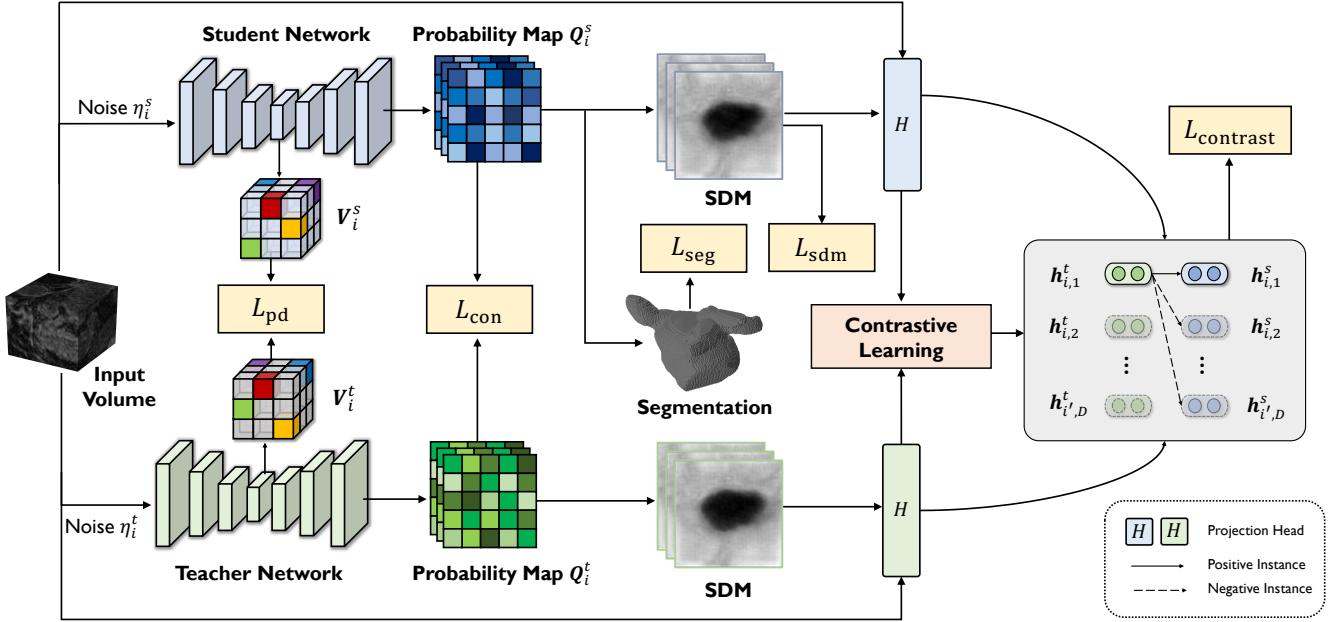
Student Network

Probability Map $Q_i^s$

Noise $\eta_i^s$

$V_i^s$

SDM

$H$

$L_{\text{contrast}}$

$L_{\text{seg}}$

$L_{\text{sdm}}$

$L_{\text{pd}}$

$L_{\text{con}}$

Contrastive Learning

$h_{i,1}^t$

$h_{i,1}^s$

$h_{i,2}^t$

$h_{i,2}^s$

$h_{i',D}^t$

$h_{i',D}^s$

Input Volume

$V_i^t$

Segmentation

Noise $\eta_i^t$

Teacher Network

Probability Map $Q_i^t$

SDM

$H$

$H$ $H$ Projection Head

Positive Instance

Negative Instance